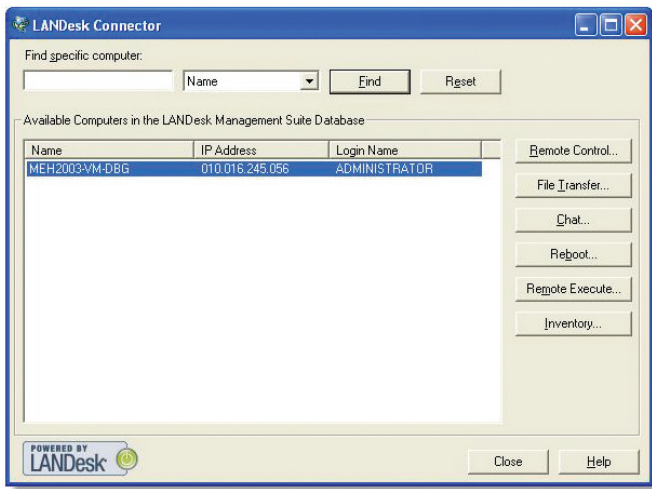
LANDesk Connector

Find specific computer:

Name

Find

Reset

Available Computers in the LANDesk Management Suite Database

| Name | IP Address | Login Name |
|---|---|---|
| MEH2003-VM-DBG | 010.016.245.056 | ADMINISTRATOR |

Remote Control...

File Transfer...

Chat...

Reboot...

Remote Execute...

Inventory...

POWERED BY LANDesk

Close

Help